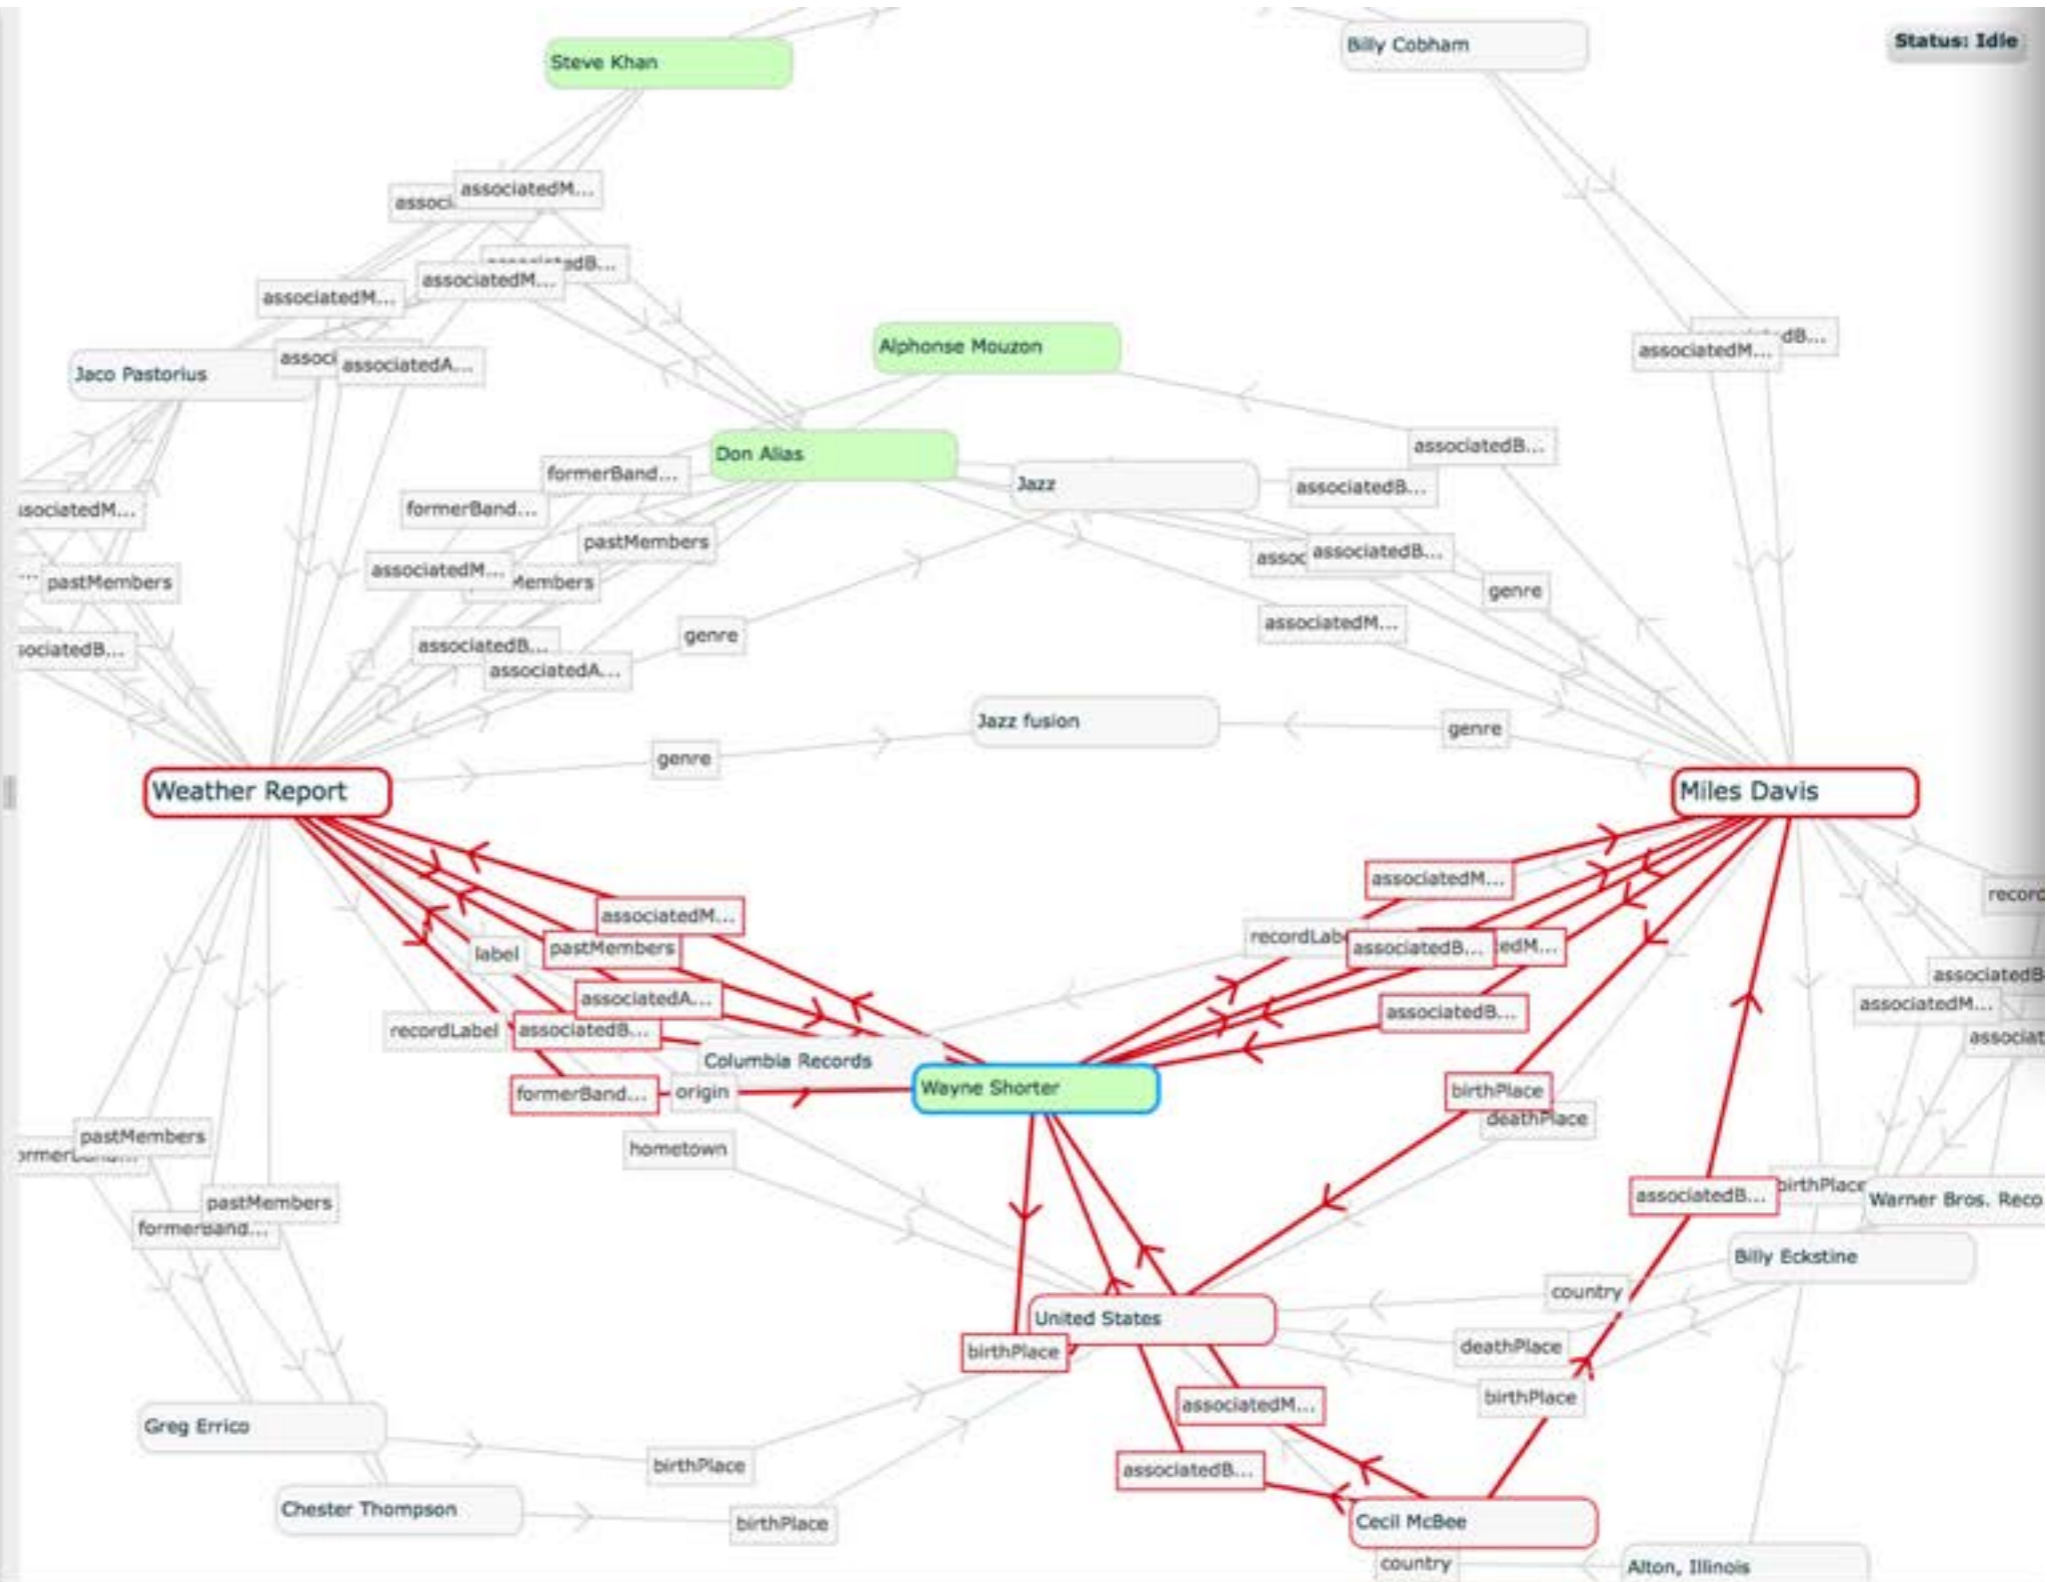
Steve Khan
Billy Cobham
Status: Idle
associ associatedM...
associatedB...
associatedM...
associatedM...
Alphonse Mouzon
associatedM... dB...
Jaco Pastorius
associ associatedA...
Don Alias
associatedB...
formerBand...
Jazz
associatedB...
sociatedM...
formerBand...
pastMembers
assoc associatedB...
associatedM... Members
genre
pastMembers
genre
associatedM...
sociatedB...
associatedB...
associatedA...
Jazz fusion
genre
genre
Weather Report
Miles Davis
associatedM...
record
associatedM...
recordLab associatedB... edM...
label
pastMembers
associatedB
associatedA...
associatedM...
recordLabel
associatedB...
associatedB...
associat
Columbia Records
Wayne Shorter
formerBand...
origin
birthPlace
deathPlace
hometown
pastMembers
rmerBand...
associatedB...
birthPlace
Warner Bros. Reco
pastMembers
formerBand...
Billy Eckstine
country
United States
birthPlace
deathPlace
birthPlace
Greg Errico
associatedM...
birthPlace
associatedB...
Chester Thompson
birthPlace
Cecil McBee
country
Alton, Illinois